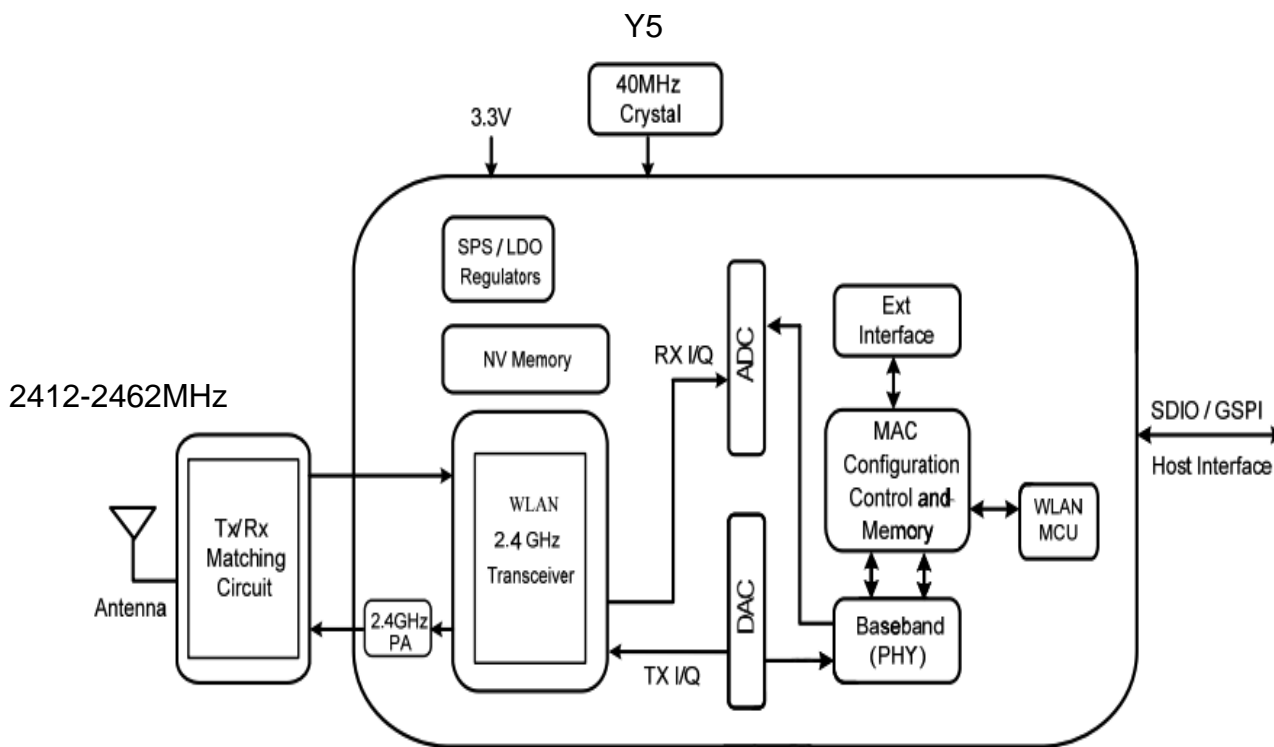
Y5

40MHz Crystal

3.3V

SPS / LDO Regulators

NV Memory

ADC

RX I/Q

Ext Interface

2412-2462MHz

SDIO / GSPI

Host Interface

MAC Configuration Control and Memory

WLAN MCU

Tx/Rx Matching Circuit

WLAN 2.4 GHz Transceiver

DAC

Antenna

2.4GHz PA

Baseband (PHY)

TX I/Q